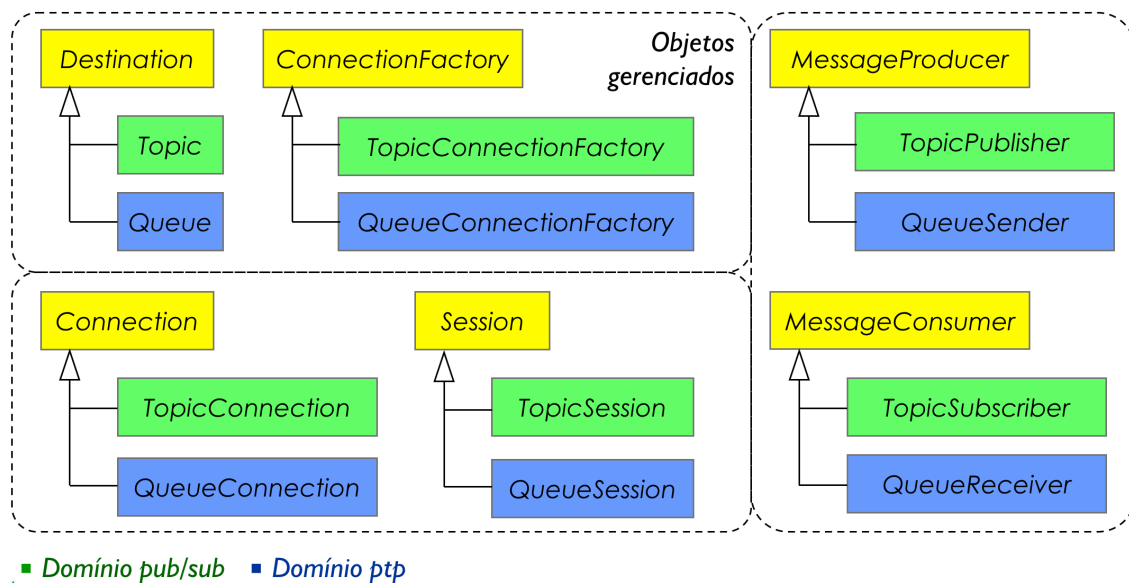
Destination

Topic

Queue

ConnectionFactory

TopicConnectionFactory

QueueConnectionFactory

Objetos gerenciados

MessageProducer

TopicPublisher

QueueSender

Connection

TopicConnection

QueueConnection

Session

TopicSession

QueueSession

MessageConsumer

TopicSubscriber

QueueReceiver

■ Domínio pub/sub ■ Domínio ptp